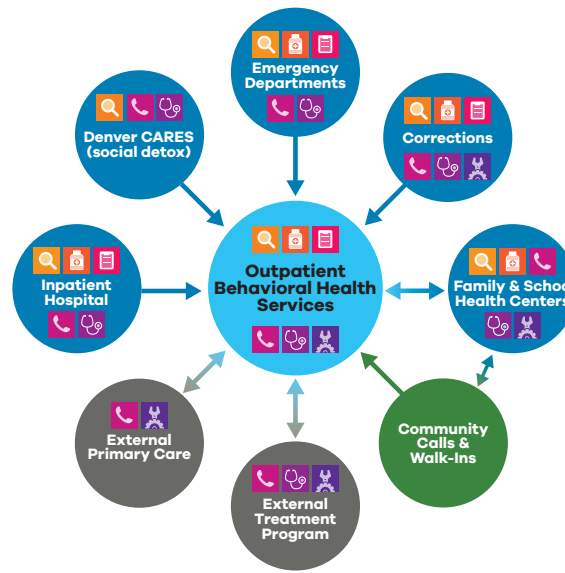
Emergency Departments

Denver CARES (social detox)

Corrections

Outpatient Behavioral Health Services

Inpatient Hospital

Family & Schoo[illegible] Health Centers

External Primary Care

External Treatment Program

Community Calls & Walk-Ins